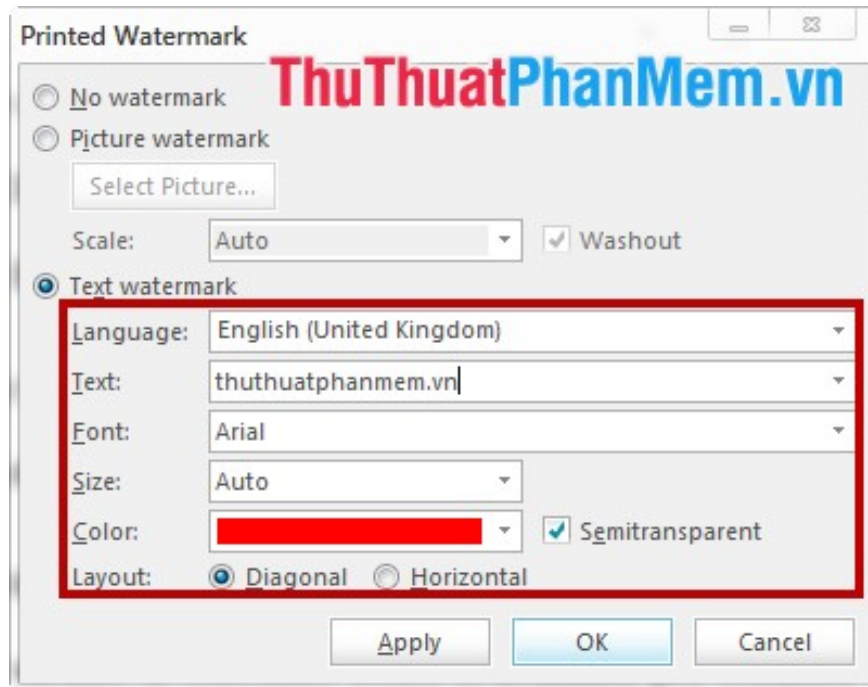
Printed Watermark

ThuThuatPhanMem.vn

No watermark

Picture watermark

Select Picture...

Scale: Auto Washout

Text watermark

Language: English (United Kingdom)

Text: thuthuatphanmem.vn

Font: Arial

Size: Auto

Color: Semitransparent

Layout: Diagonal Horizontal

Apply OK Cancel